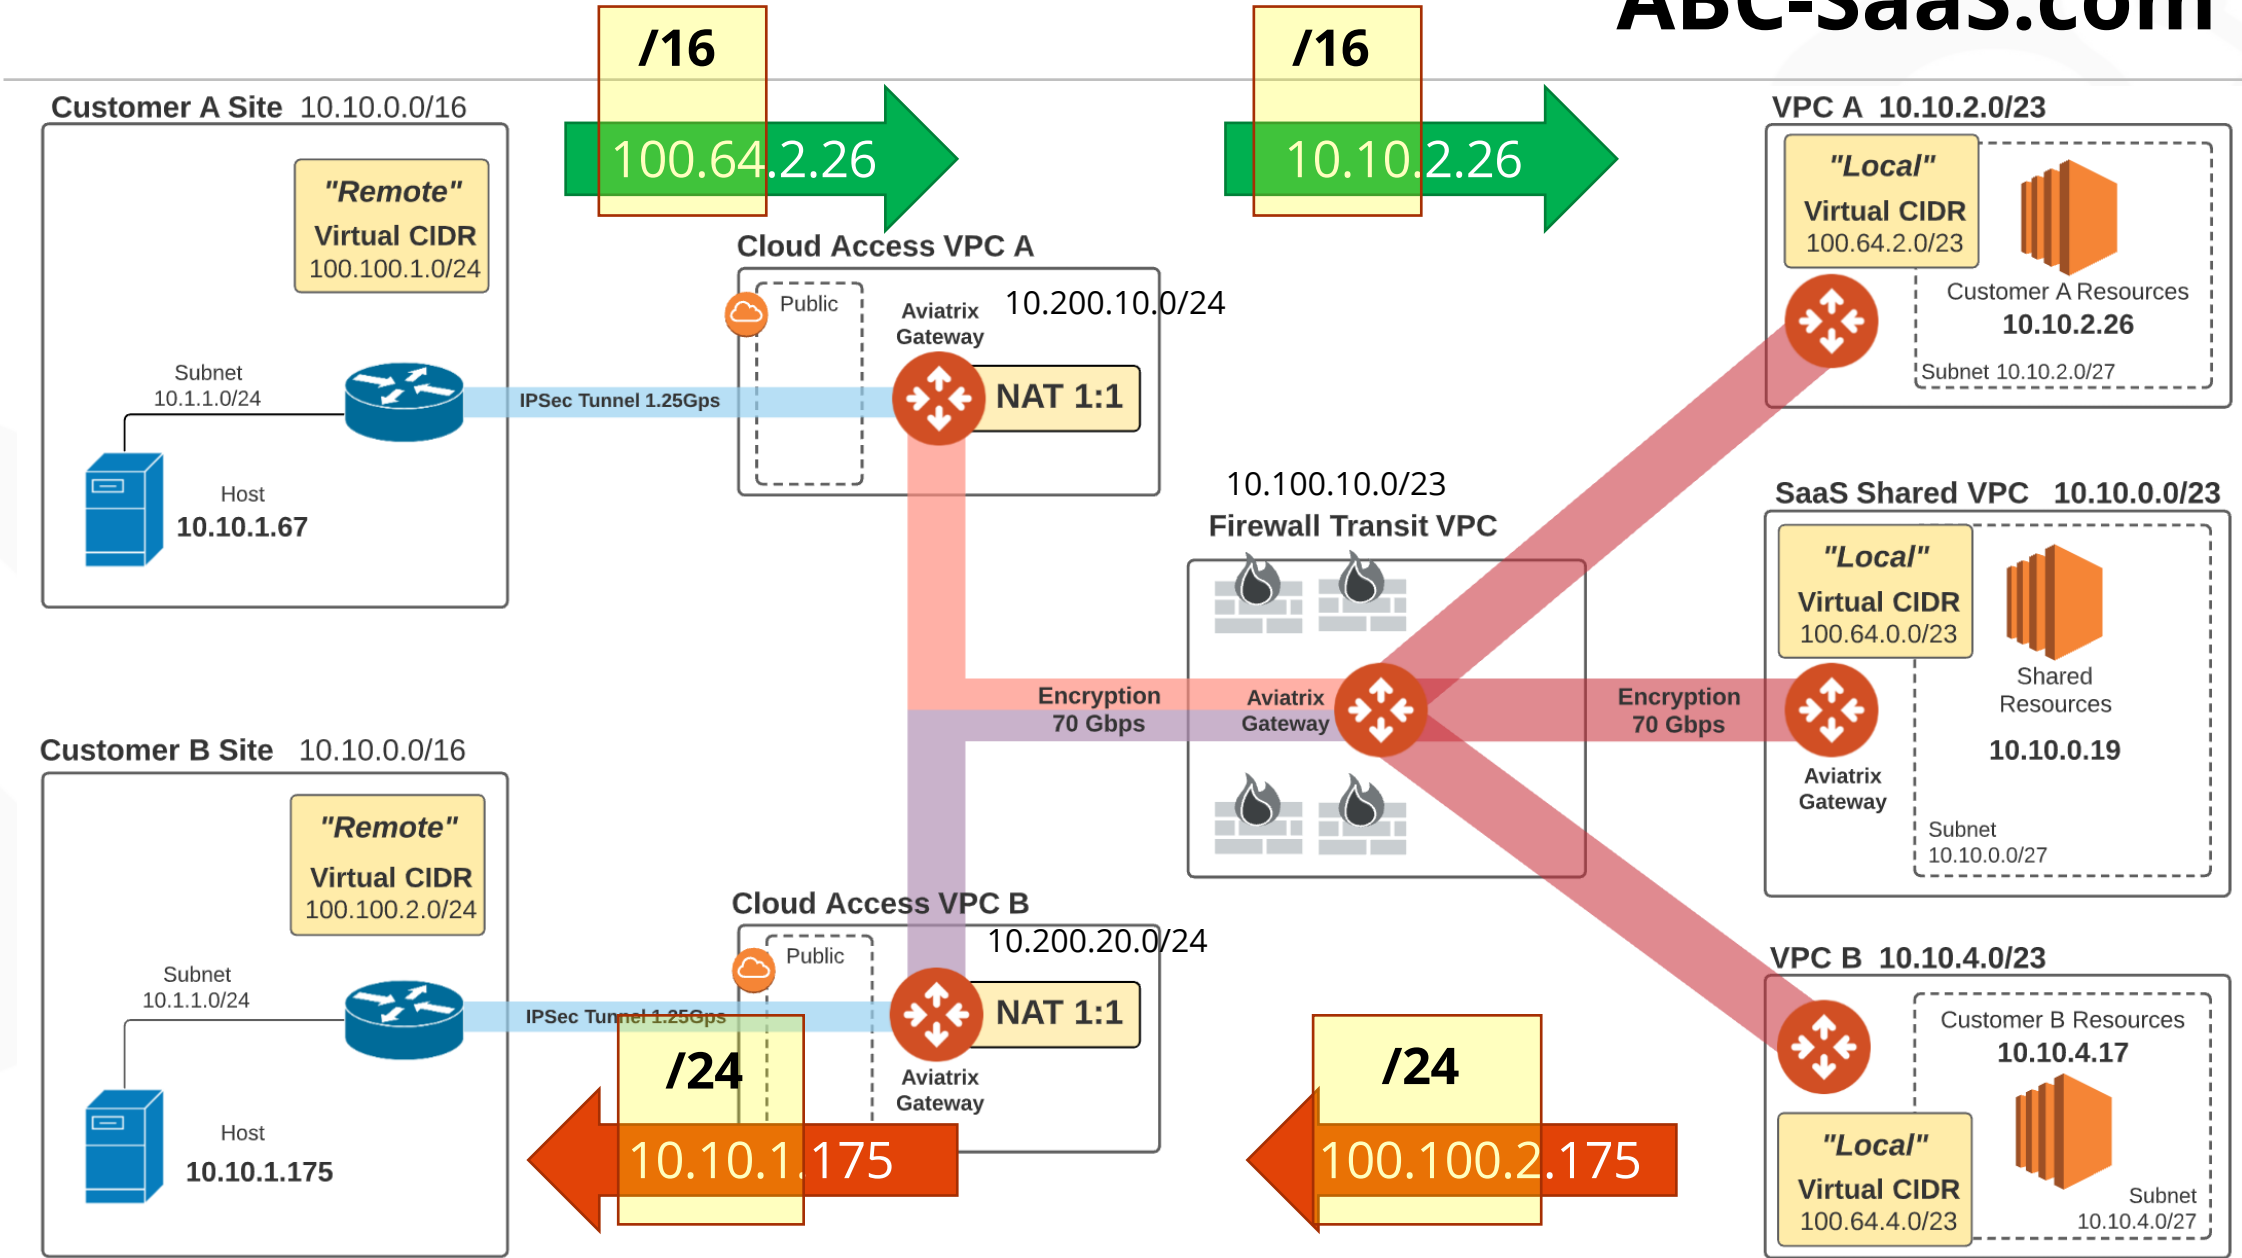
ABC-SaaS.com

/16

100.64.2.26

/16

10.10.2.26

Customer A Site 10.10.0.0/16

"Remote" Virtual CIDR 100.100.1.0/24

Subnet 10.1.1.0/24

Host 10.10.1.67

IPSec Tunnel 1.25Gps

Cloud Access VPC A

Public

Aviatrix Gateway

10.200.10.0/24

NAT 1:1

VPC A 10.10.2.0/23

"Local" Virtual CIDR 100.64.2.0/23

Customer A Resources 10.10.2.26

Subnet 10.10.2.0/27

10.100.10.0/23

Firewall Transit VPC

Encryption 70 Gbps

Aviatrix Gateway

Encryption 70 Gbps

SaaS Shared VPC 10.10.0.0/23

"Local" Virtual CIDR 100.64.0.0/23

Shared Resources

10.10.0.19

Aviatrix Gateway

Subnet 10.10.0.0/27

Customer B Site 10.10.0.0/16

"Remote" Virtual CIDR 100.100.2.0/24

Subnet 10.1.1.0/24

Host 10.10.1.175

Cloud Access VPC B

Public

10.200.20.0/24

IPSec Tunnel 1.25Gps

NAT 1:1

Aviatrix Gateway

/24

10.10.1.175

/24

100.100.2.175

VPC B 10.10.4.0/23

Customer B Resources 10.10.4.17

"Local" Virtual CIDR 100.64.4.0/23

Subnet 10.10.4.0/27